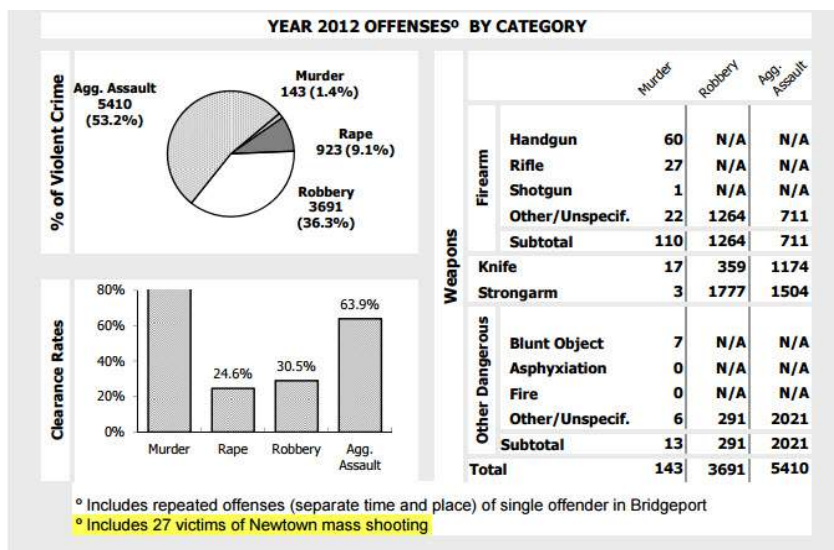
YEAR 2012 OFFENSES° BY CATEGORY

% of Violent Crime

Agg. Assault 5410 (53.2%)

Murder 143 (1.4%)

Rape 923 (9.1%)

Robbery 3691 (36.3%)

Clearance Rates

80%
60%
40%
20%
0%

24.6%
30.5%
63.9%

Murder
Rape
Robbery
Agg. Assault

Weapons

| | | Murder | Robbery | Agg. Assault |
|---|---|---|---|---|
| Firearm | Handgun | 60 | N/A | N/A |
| | Rifle | 27 | N/A | N/A |
| | Shotgun | 1 | N/A | N/A |
| | Other/Unspecif. | 22 | 1264 | 711 |
| | Subtotal | 110 | 1264 | 711 |
| Knife | | 17 | 359 | 1174 |
| Strongarm | | 3 | 1777 | 1504 |
| Other Dangerous | Blunt Object | 7 | N/A | N/A |
| | Asphyxiation | 0 | N/A | N/A |
| | Fire | 0 | N/A | N/A |
| | Other/Unspecif. | 6 | 291 | 2021 |
| | Subtotal | 13 | 291 | 2021 |
| Total | | 143 | 3691 | 5410 |

° Includes repeated offenses (separate time and place) of single offender in Bridgeport
° Includes 27 victims of Newtown mass shooting